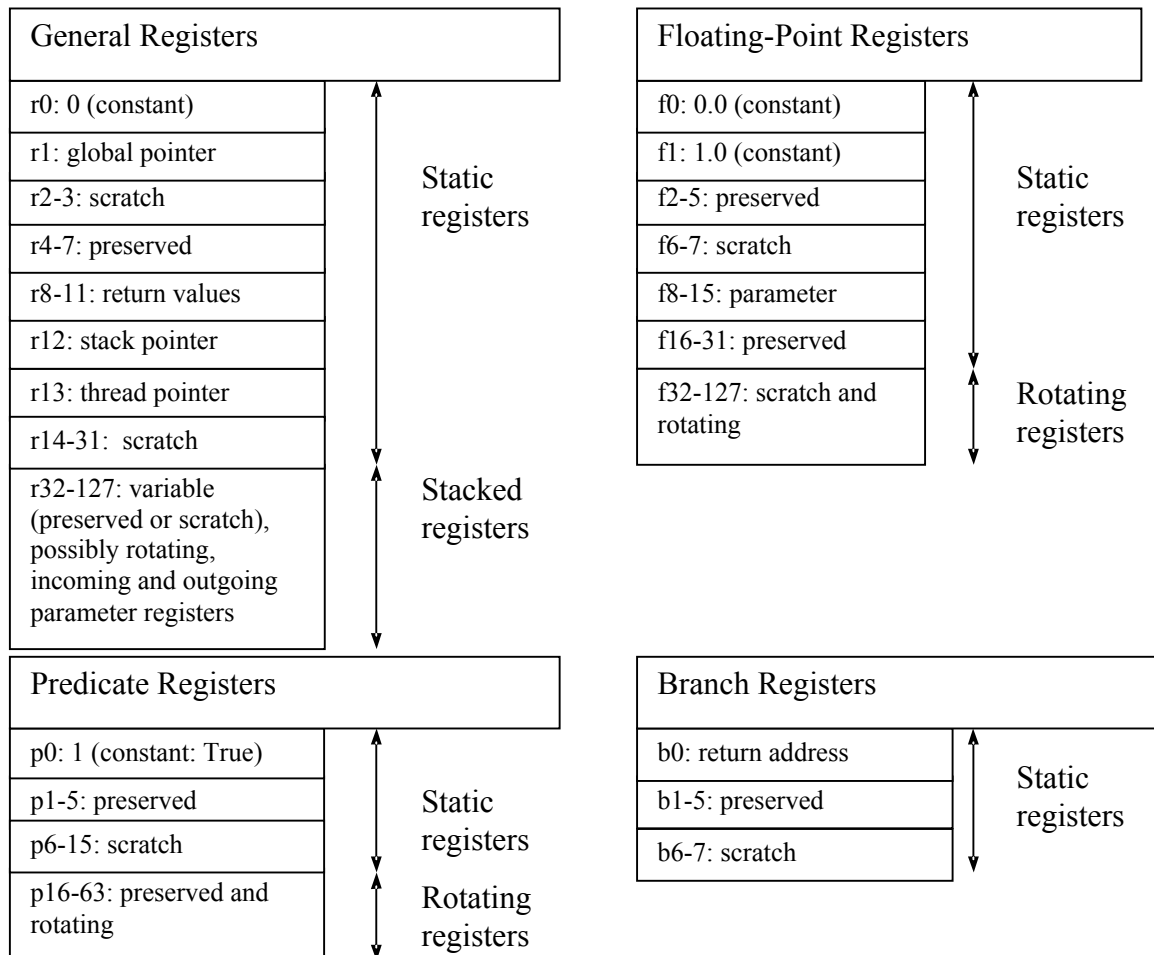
General Registers

r0: 0 (constant)
r1: global pointer
r2-3: scratch
r4-7: preserved
r8-11: return values
r12: stack pointer
r13: thread pointer
r14-31: scratch
r32-127: variable (preserved or scratch), possibly rotating, incoming and outgoing parameter registers

Static registers

Stacked registers

Floating-Point Registers

f0: 0.0 (constant)
f1: 1.0 (constant)
f2-5: preserved
f6-7: scratch
f8-15: parameter
f16-31: preserved
f32-127: scratch and rotating

Static registers

Rotating registers

Predicate Registers

p0: 1 (constant: True)
p1-5: preserved
p6-15: scratch
p16-63: preserved and rotating

Static registers

Rotating registers

Branch Registers

b0: return address
b1-5: preserved
b6-7: scratch

Static registers